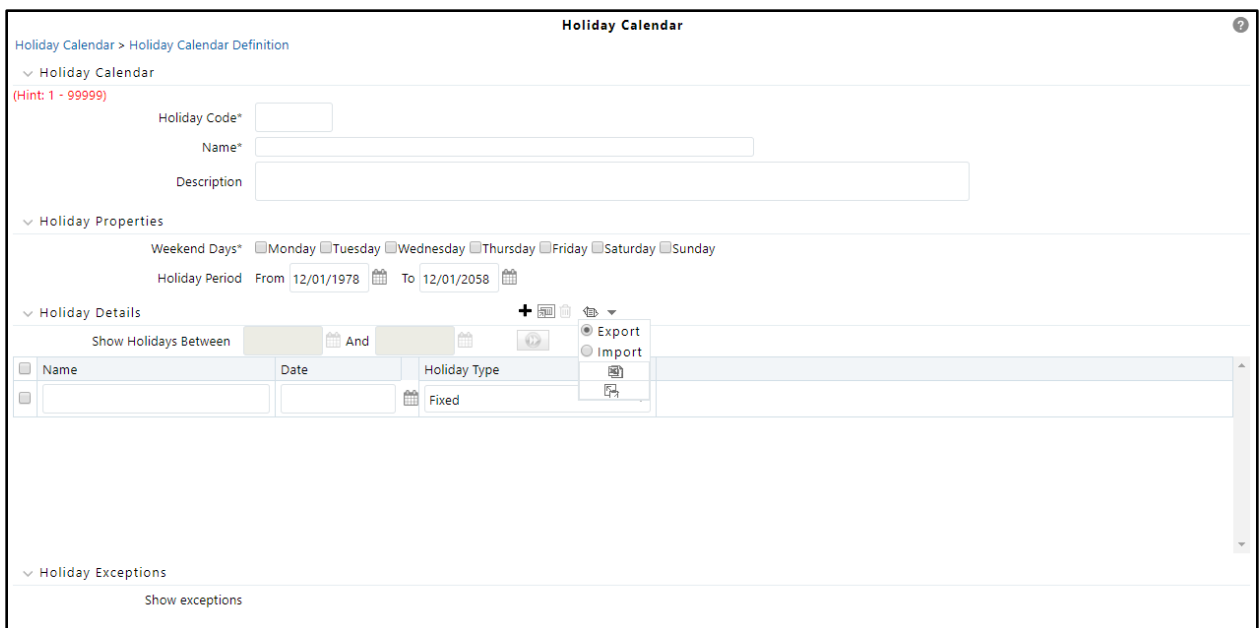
Holiday Calendar

Holiday Calendar > Holiday Calendar Definition

Holiday Calendar

(Hint: 1 - 99999)

Holiday Code*

Name*

Description

Holiday Properties

Weekend Days* Monday Tuesday Wednesday Thursday Friday Saturday Sunday

Holiday Period From 12/01/1978 To 12/01/2058

Holiday Details

Show Holidays Between And

Export
Import

| Name | Date | Holiday Type |
|---|---|---|
| | | Fixed |

Holiday Exceptions

Show exceptions